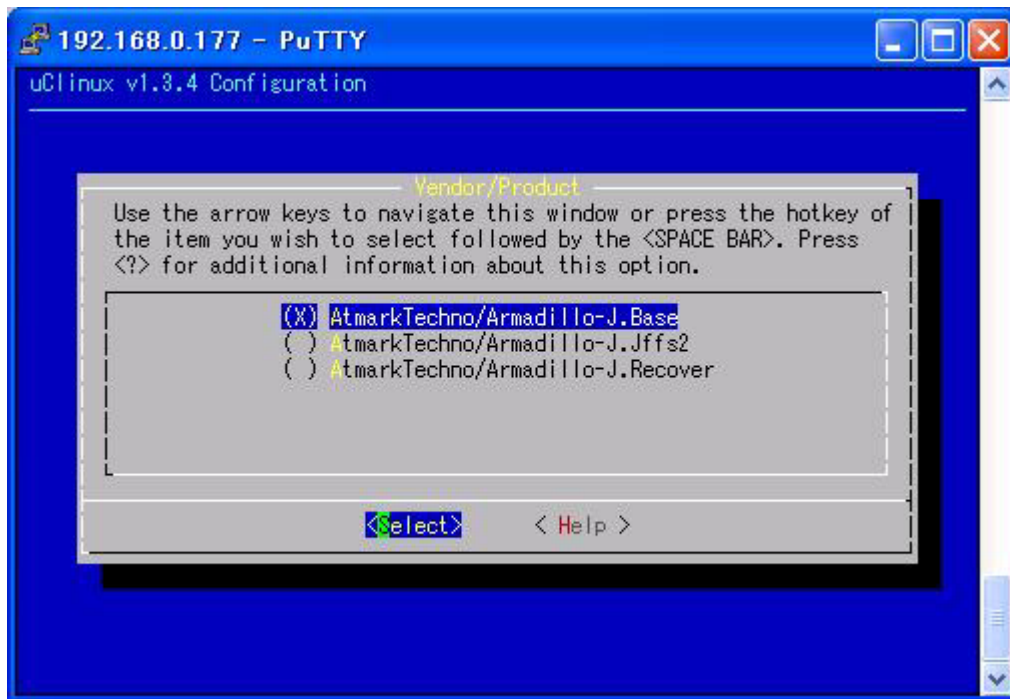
192.168.0.177 - PuTTY

uClinux v1.3.4 Configuration

Vendor/Product

Use the arrow keys to navigate this window or press the hotkey of the item you wish to select followed by the <SPACE BAR>. Press <?> for additional information about this option.

(X) AtmarkTechno/Armadillo-J.Base
( ) AtmarkTechno/Armadillo-J.Jffs2
( ) AtmarkTechno/Armadillo-J.Recover

<Select> < Help >